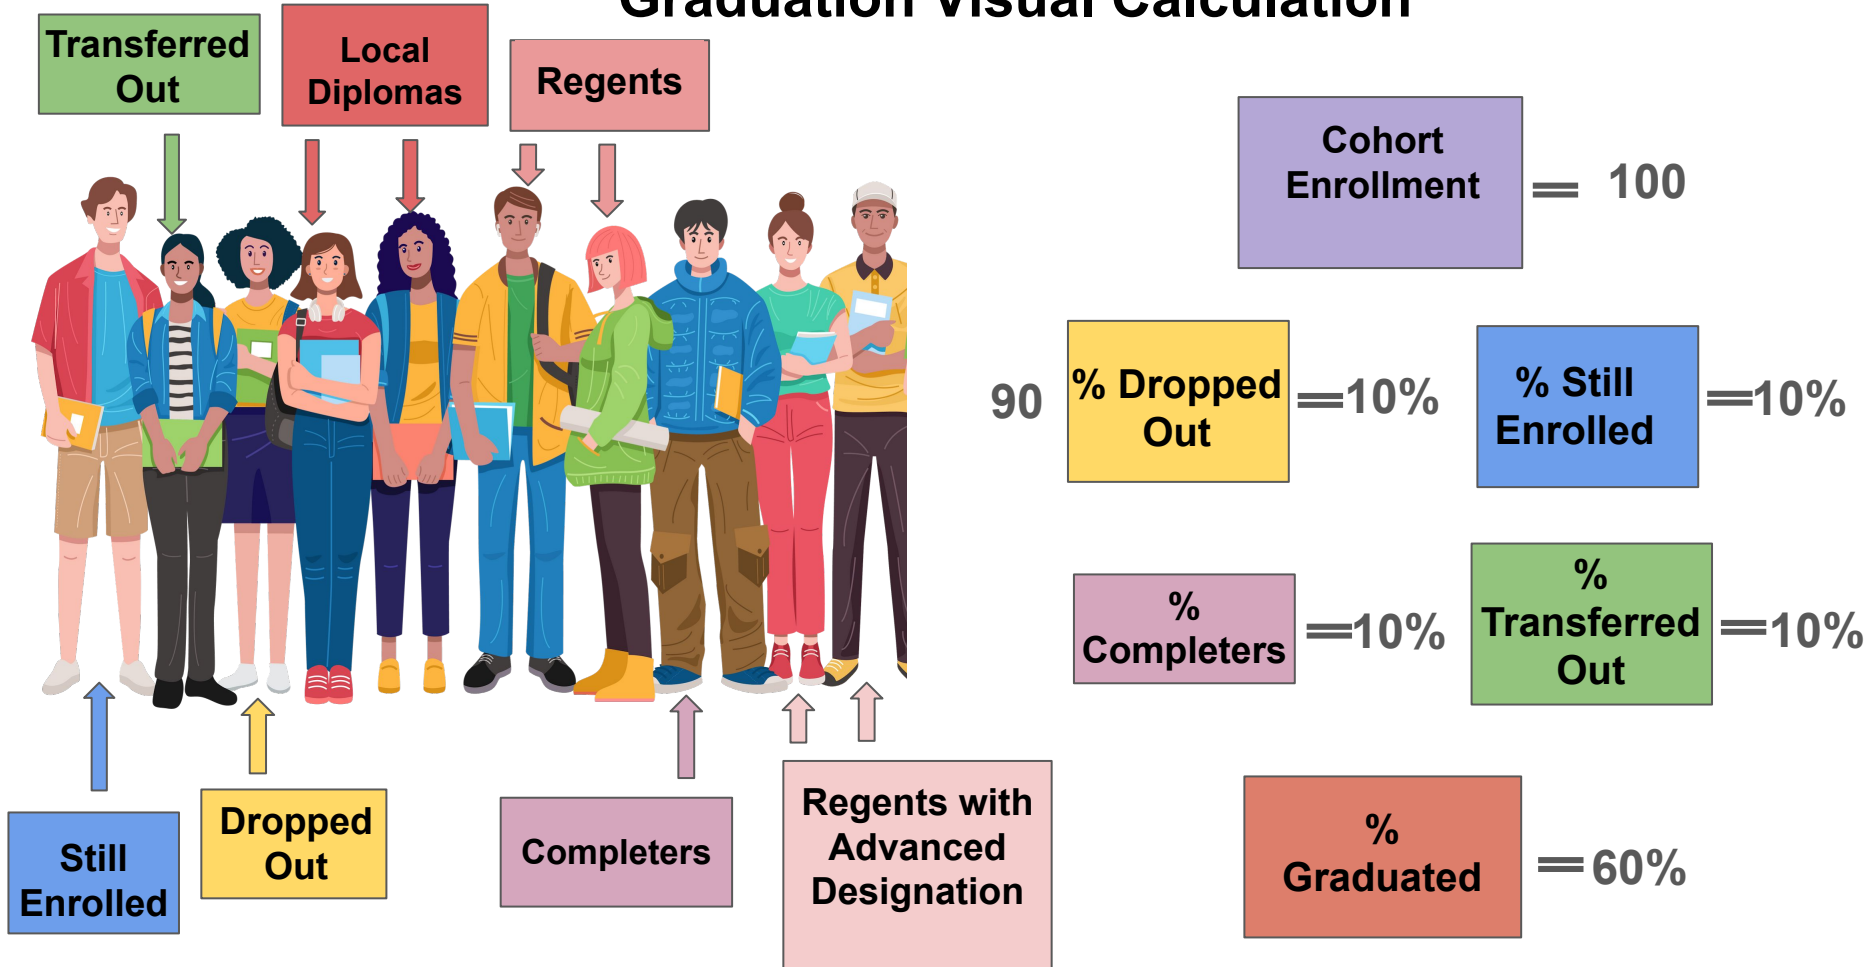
Graduation Visual Calculation

Transferred Out

Local Diplomas

Regents

Cohort Enrollment = 100

90

% Dropped Out =10%

% Still Enrolled =10%

% Completers =10%

% Transferred Out =10%

% Graduated =60%

Still Enrolled

Dropped Out

Completers

Regents with Advanced Designation